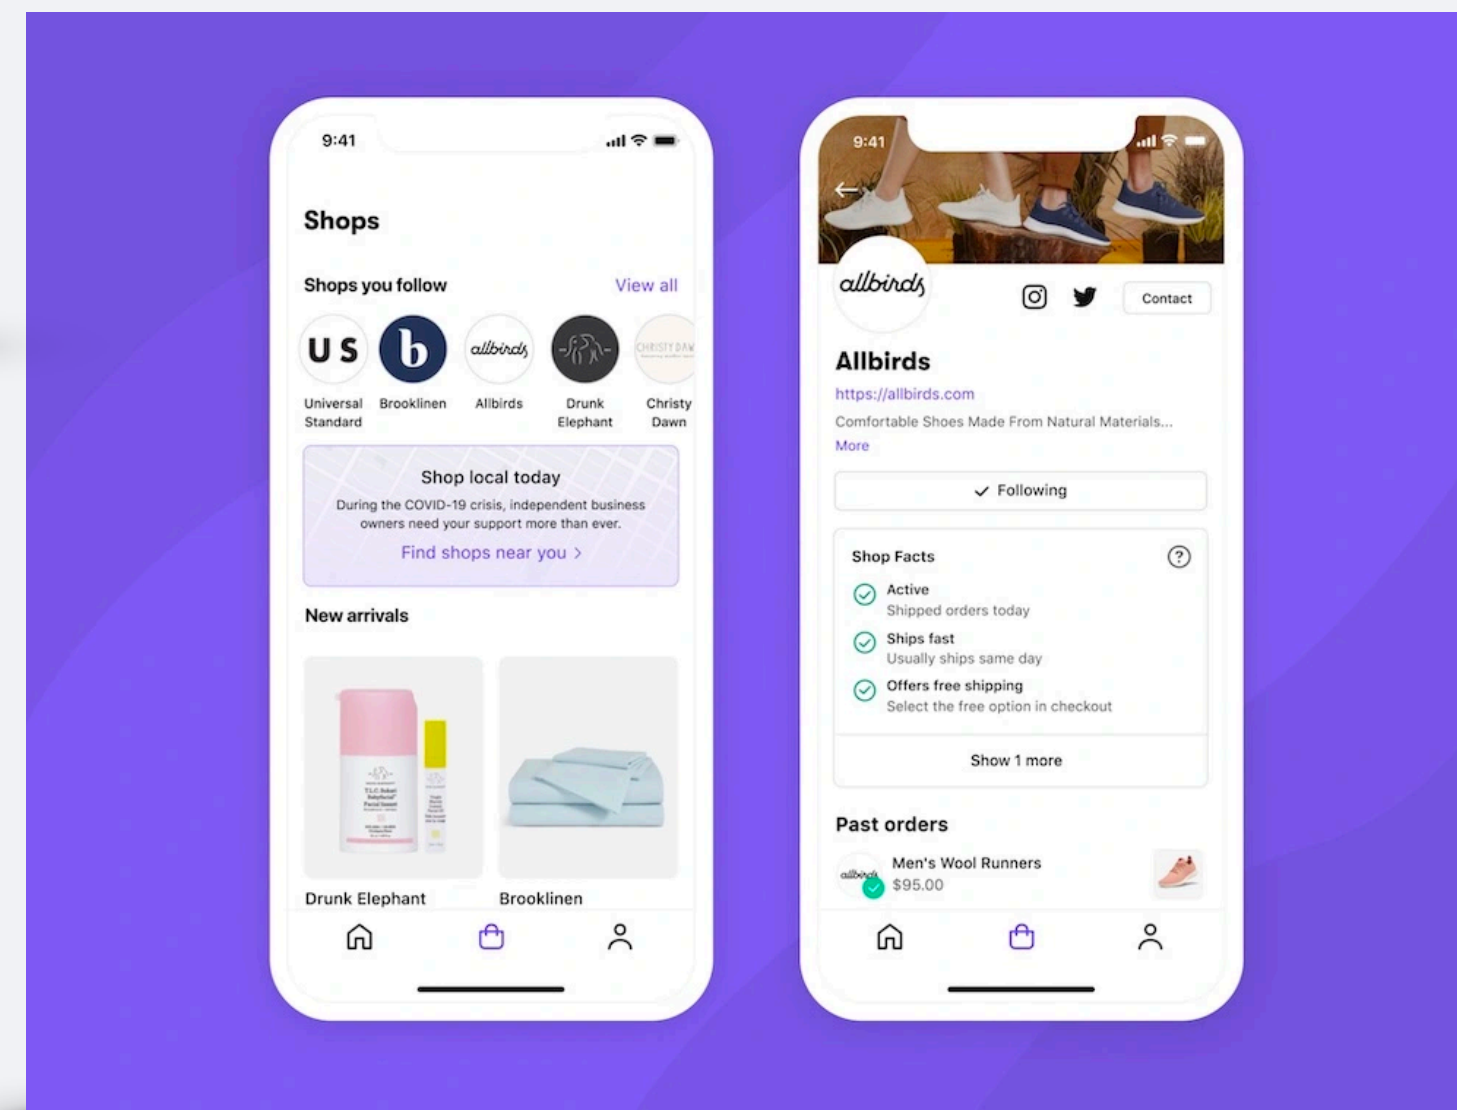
9:41

Shops

Shops you follow
View all

US
b
allbirds
CHRISTY DAW

Universal Standard
Brooklinen
Allbirds
Drunk Elephant
Christy Dawn

Shop local today
During the COVID-19 crisis, independent business owners need your support more than ever.
Find shops near you >

New arrivals

Drunk Elephant
Brooklinen

9:41

allbirds
Contact

Allbirds
https://allbirds.com
Comfortable Shoes Made From Natural Materials...
More

Following

Shop Facts
Active
Shipped orders today
Ships fast
Usually ships same day
Offers free shipping
Select the free option in checkout

Show 1 more

Past orders
Men's Wool Runners
$95.00